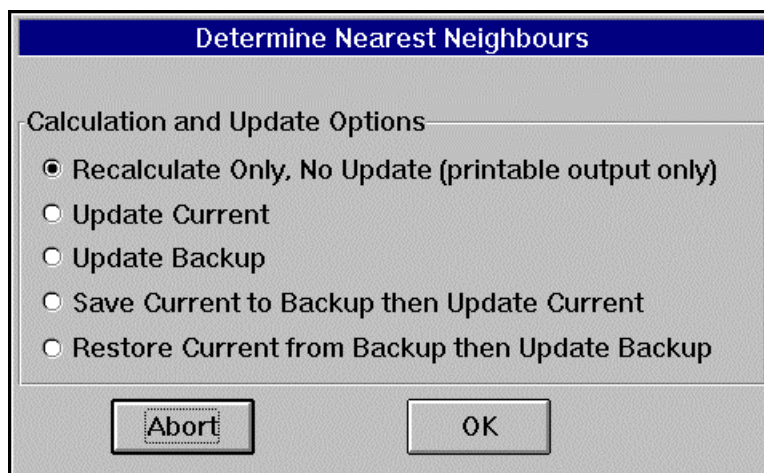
Determine Nearest Neighbours

Calculation and Update Options

Recalculate Only, No Update (printable output only)

Update Current

Update Backup

Save Current to Backup then Update Current

Restore Current from Backup then Update Backup

Abort

OK